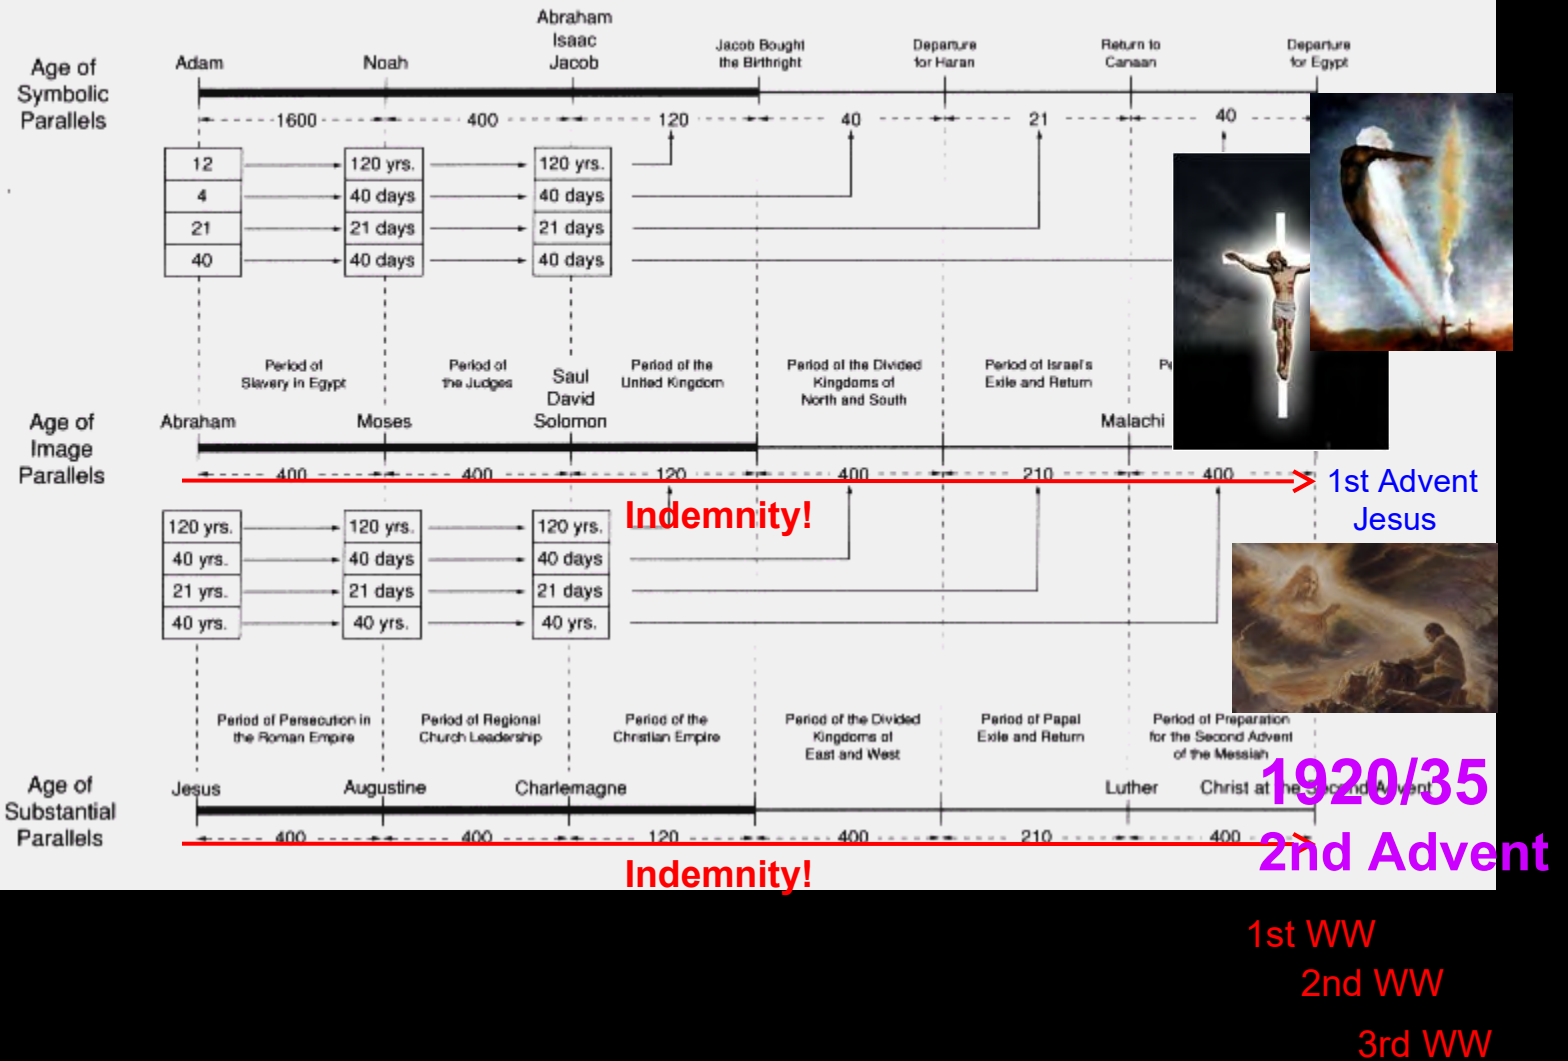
Age of Symbolic Parallels

Adam

Noah

Abraham
Isaac
Jacob

Jacob Bought the Birthright

Departure for Haran

Return to Canaan

Departure for Egypt

1600

400

120

40

21

40

| 12 |
|---|
| 4 |
| 21 |
| 40 |

| 120 yrs. |
|---|
| 40 days |
| 21 days |
| 40 days |

| 120 yrs. |
|---|
| 40 days |
| 21 days |
| 40 days |

Period of Slavery in Egypt

Period of the Judges

Saul
David
Solomon

Period of the United Kingdom

Period of the Divided Kingdoms of North and South

Period of Israel's Exile and Return

Pe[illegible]

Age of Image Parallels

Abraham

Moses

Malachi

400

400

120

400

210

400

1st Advent
Jesus

Indemnity!

| 120 yrs. |
|---|
| 40 yrs. |
| 21 yrs. |
| 40 yrs. |

| 120 yrs. |
|---|
| 40 days |
| 21 days |
| 40 yrs. |

| 120 yrs. |
|---|
| 40 days |
| 21 days |
| 40 yrs. |

Period of Persecution in the Roman Empire

Period of Regional Church Leadership

Period of the Christian Empire

Period of the Divided Kingdoms of East and West

Period of Papal Exile and Return

Period of Preparation for the Second Advent of the Messiah

Age of Substantial Parallels

Jesus

Augustine

Charlemagne

Luther

Christ at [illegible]he Second Advent

1920/35

400

400

120

400

210

400

2nd Advent

Indemnity!

1st WW

2nd WW

3rd WW